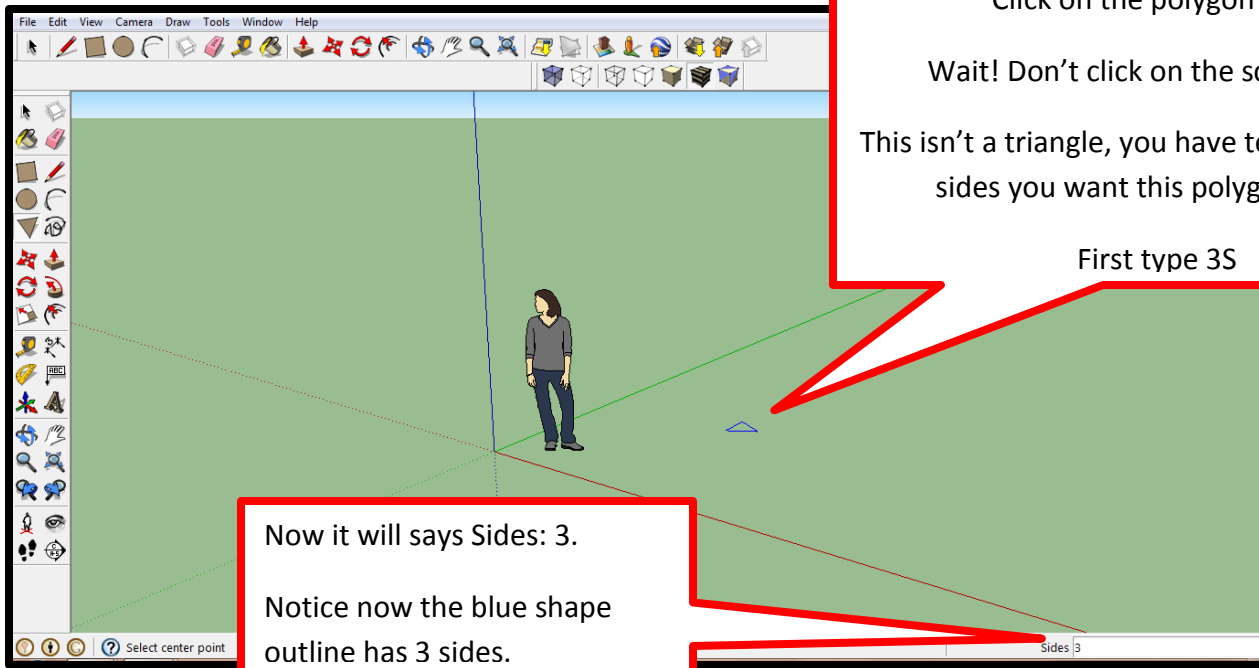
File Edit View Camera Draw Tools Window Help

Click on the polygon

Wait! Don't click on the sc

This isn't a triangle, you have to sides you want this polyg

First type 3S

Now it will says Sides: 3.

Notice now the blue shape outline has 3 sides.

Select center point

Sides 3